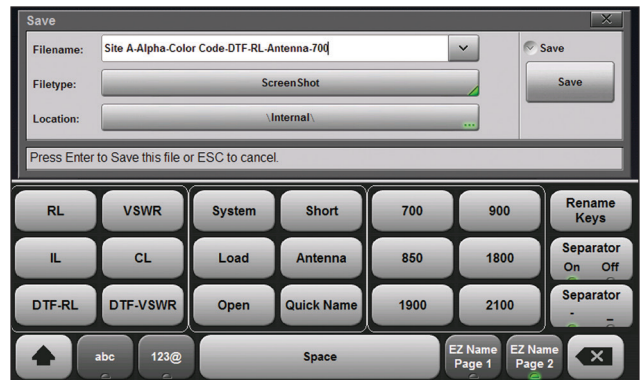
Save

Filename: Site A-Alpha-Color Code-DTF-RL-Antenna-700

Filetype: ScreenShot

Location: \Internal\

Save

Save

Press Enter to Save this file or ESC to cancel.

RL VSWR System Short 700 900 Rename Keys

IL CL Load Antenna 850 1800 Separator On Off

DTF-RL DTF-VSWR Open Quick Name 1900 2100 Separator - _

abc 123@ Space EZ Name Page 1 EZ Name Page 2